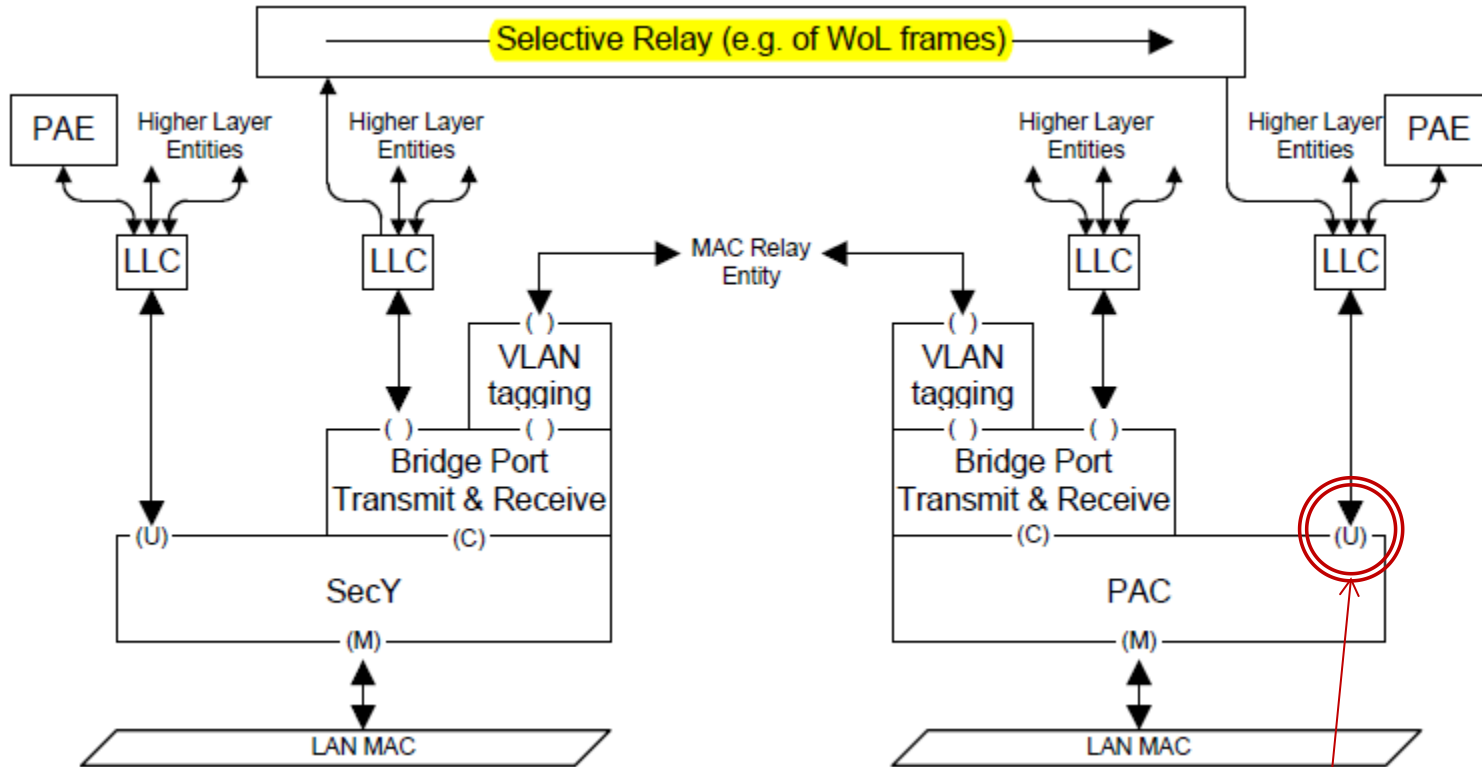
Selective Relay (e.g. of WoL frames)

PAE

Higher Layer Entities

Higher Layer Entities

Higher Layer Entities

Higher Layer Entities

PAE

LLC

LLC

MAC Relay Entity

LLC

LLC

( )

VLAN tagging

( )

VLAN tagging

( )

( )

( )

( )

Bridge Port Transmit & Receive

Bridge Port Transmit & Receive

(U)

(C)

(C)

(U)

SecY

PAC

(M)

(M)

LAN MAC

LAN MAC